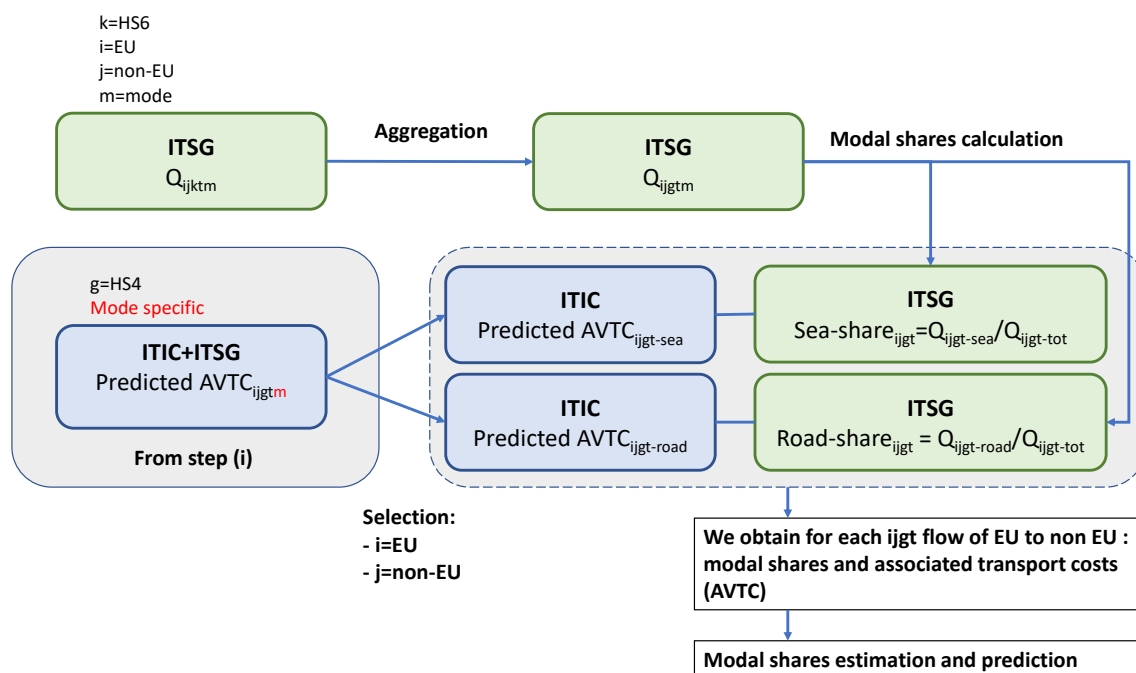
k=HS6
i=EU
j=non-EU
m=mode

ITSG
$Q_{ijktm}$

Aggregation

ITSG
$Q_{ijgtm}$

Modal shares calculation

g=HS4
Mode specific

ITIC+ITSG
Predicted $AVTC_{ijgtm}$

From step (i)

ITIC
Predicted $AVTC_{ijgt\text{-}sea}$

ITSG
Sea-share$_{ijgt}$=$Q_{ijgt\text{-}sea}/Q_{ijgt\text{-}tot}$

ITIC
Predicted $AVTC_{ijgt\text{-}road}$

ITSG
Road-share$_{ijgt}$ = $Q_{ijgt\text{-}road}/Q_{ijgt\text{-}tot}$

Selection:
- i=EU
- j=non-EU

We obtain for each ijgt flow of EU to non EU : modal shares and associated transport costs (AVTC)

Modal shares estimation and prediction